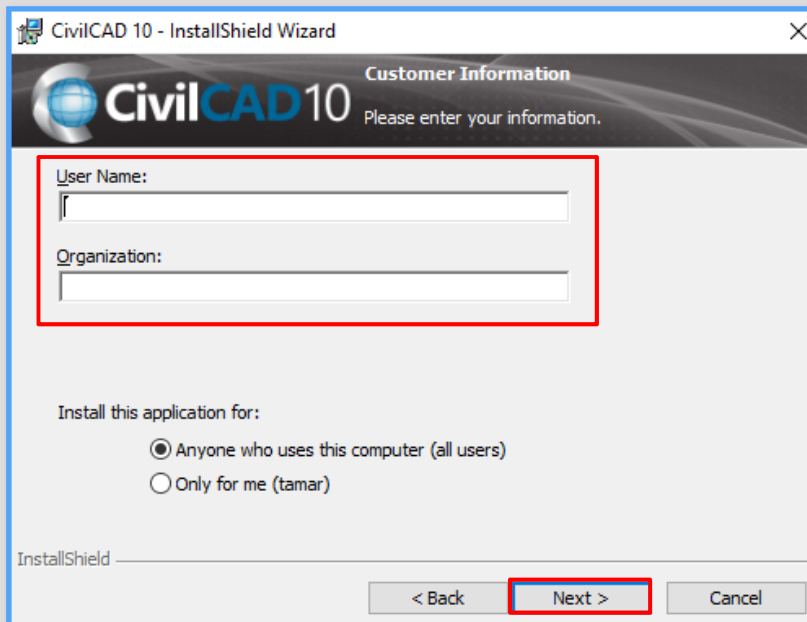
CivilCAD 10 - InstallShield Wizard

CivilCAD10

Customer Information

Please enter your information.

User Name:

Organization:

Install this application for:

Anyone who uses this computer (all users)

Only for me (tamar)

InstallShield

< Back

Next >

Cancel